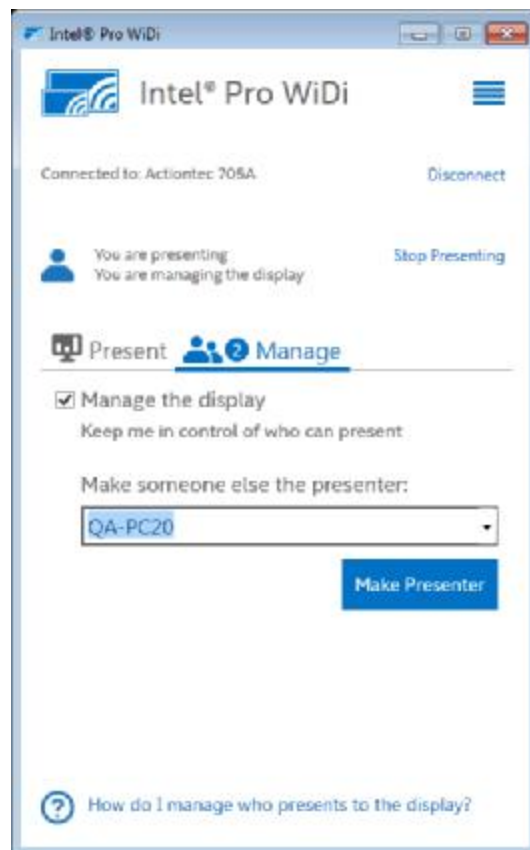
Intel® Pro WiDi

Intel® Pro WiDi

Connected to: Actiontec 708A

Disconnect

You are presenting
You are managing the display

Stop Presenting

Present

2 Manage

Manage the display

Keep me in control of who can present

Make someone else the presenter:

QA-PC20

Make Presenter

How do I manage who presents to the display?